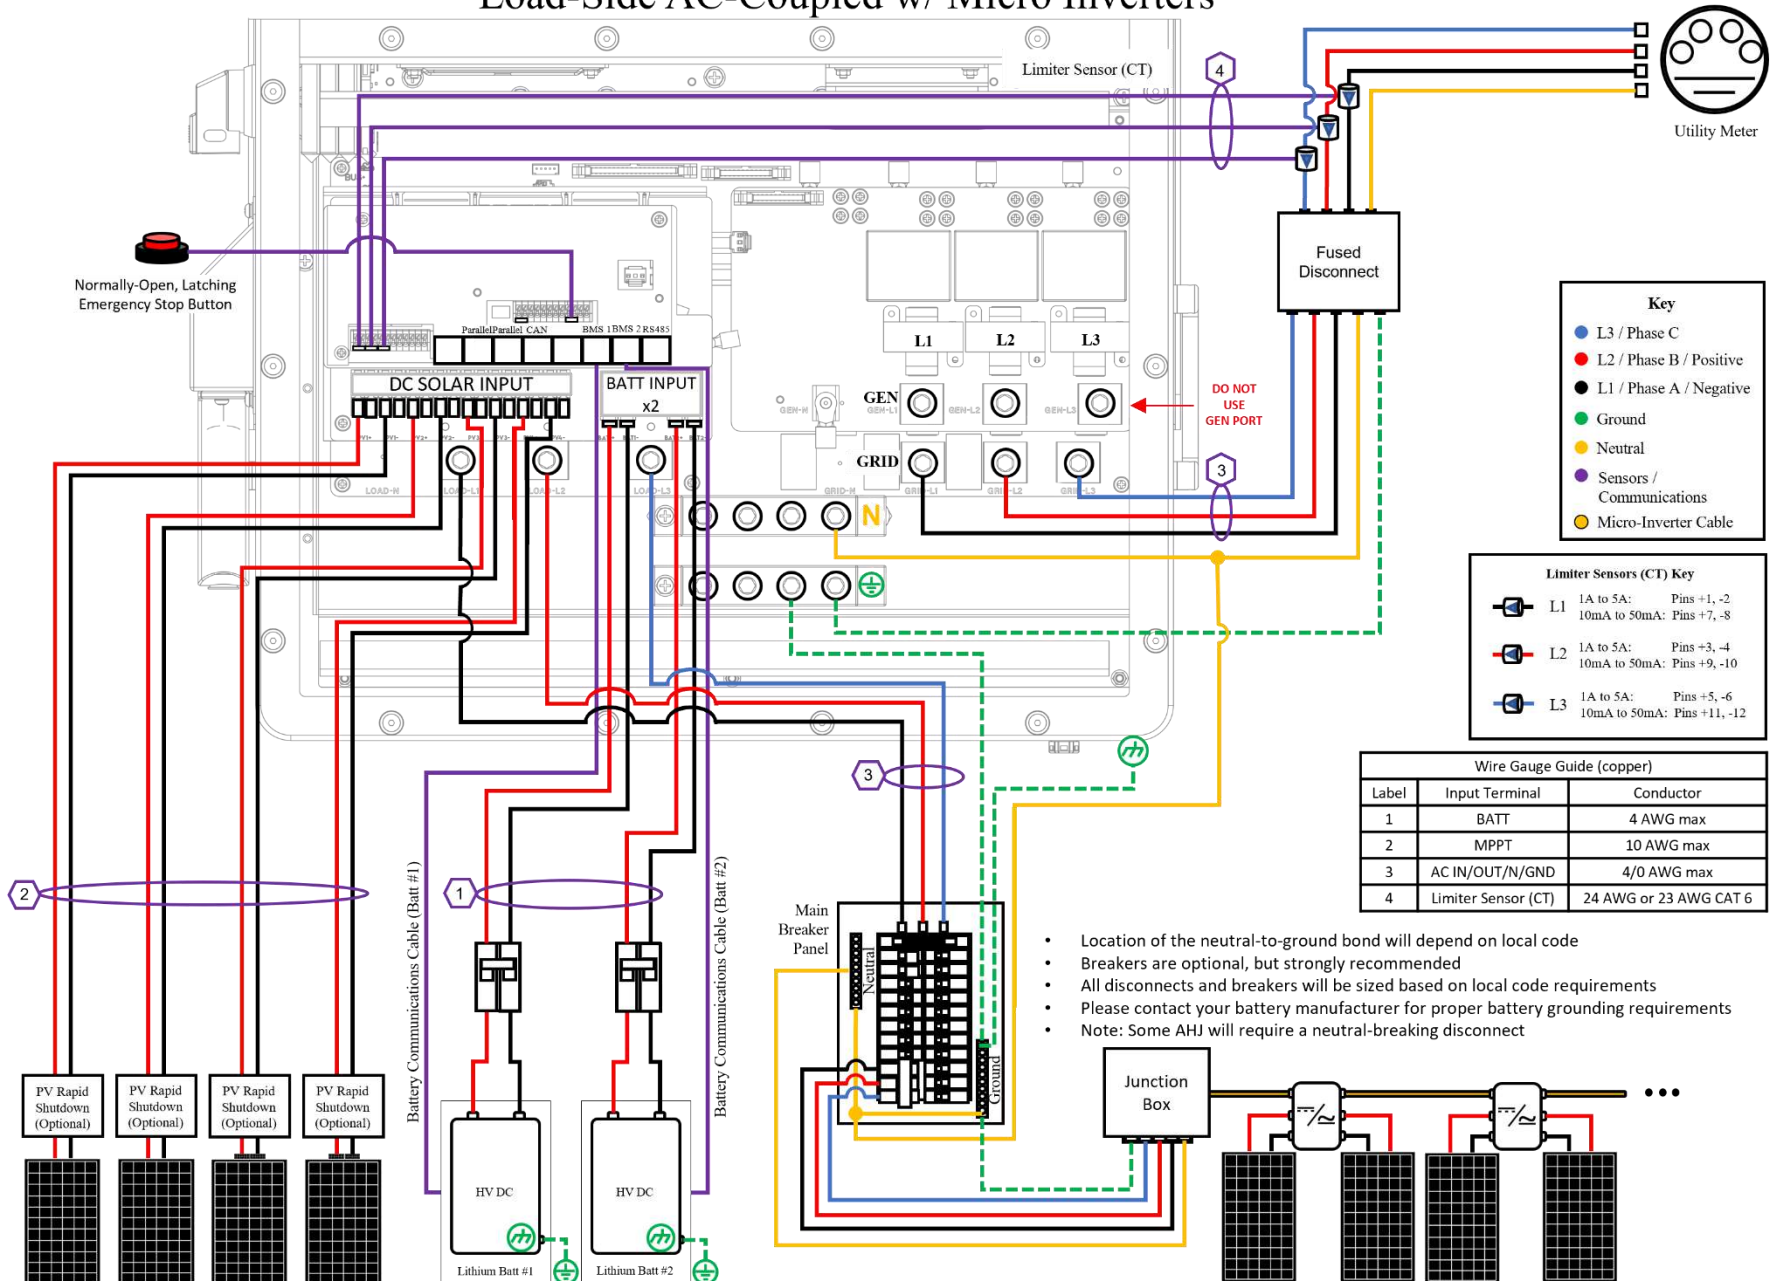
Load-Side AC-Coupled w/ Micro Inverters

Limiter Sensor (CT)

4

Utility Meter

Normally-Open, Latching Emergency Stop Button

Fused Disconnect

Parallel Parallel CAN BMS 1 BMS 2 RS485

DC SOLAR INPUT

BATT INPUT x2

L1 L2 L3

GEN

GRID

DO NOT USE GEN PORT

3

N

Key
L3 / Phase C
L2 / Phase B / Positive
L1 / Phase A / Negative
Ground
Neutral
Sensors / Communications
Micro-Inverter Cable

Limiter Sensors (CT) Key

| | 1A to 5A: | Pins +1, -2 |
|---|---|---|
| L1 | 10mA to 50mA: | Pins +7, -8 |
| | 1A to 5A: | Pins +3, -4 |
| L2 | 10mA to 50mA: | Pins +9, -10 |
| | 1A to 5A: | Pins +5, -6 |
| L3 | 10mA to 50mA: | Pins +11, -12 |

Wire Gauge Guide (copper)

| Label | Input Terminal | Conductor |
|---|---|---|
| 1 | BATT | 4 AWG max |
| 2 | MPPT | 10 AWG max |
| 3 | AC IN/OUT/N/GND | 4/0 AWG max |
| 4 | Limiter Sensor (CT) | 24 AWG or 23 AWG CAT 6 |

3

2

1

Battery Communications Cable (Batt #1)

Battery Communications Cable (Batt #2)

Main Breaker Panel

Neutral

Ground

• Location of the neutral-to-ground bond will depend on local code
• Breakers are optional, but strongly recommended
• All disconnects and breakers will be sized based on local code requirements
• Please contact your battery manufacturer for proper battery grounding requirements
• Note: Some AHJ will require a neutral-breaking disconnect

Junction Box

PV Rapid Shutdown (Optional)

PV Rapid Shutdown (Optional)

PV Rapid Shutdown (Optional)

PV Rapid Shutdown (Optional)

HV DC
Lithium Batt #1

HV DC
Lithium Batt #2